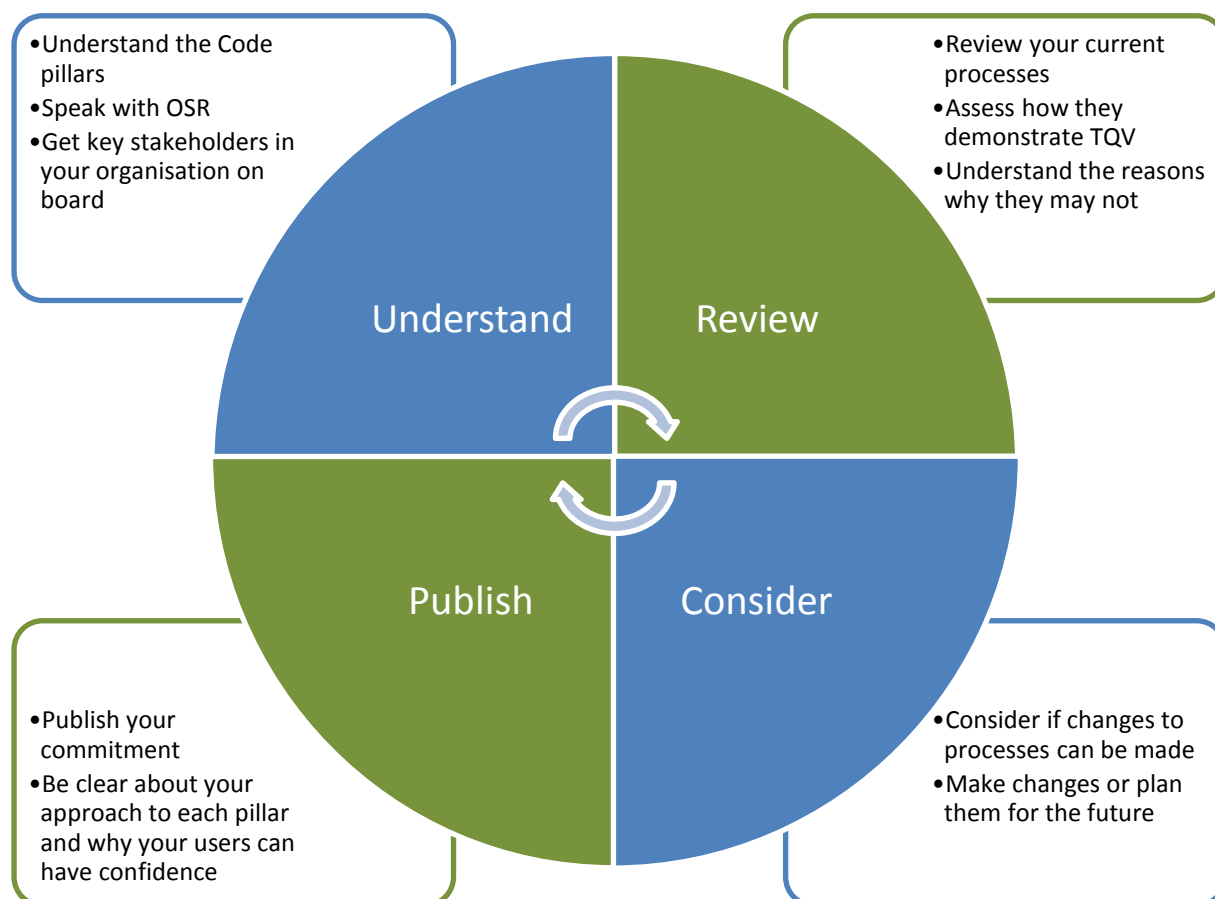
•Understand the Code pillars
•Speak with OSR
•Get key stakeholders in your organisation on board

•Review your current processes
•Assess how they demonstrate TQV
•Understand the reasons why they may not

Understand

Review

Publish

Consider

•Publish your commitment
•Be clear about your approach to each pillar and why your users can have confidence

•Consider if changes to processes can be made
•Make changes or plan them for the future